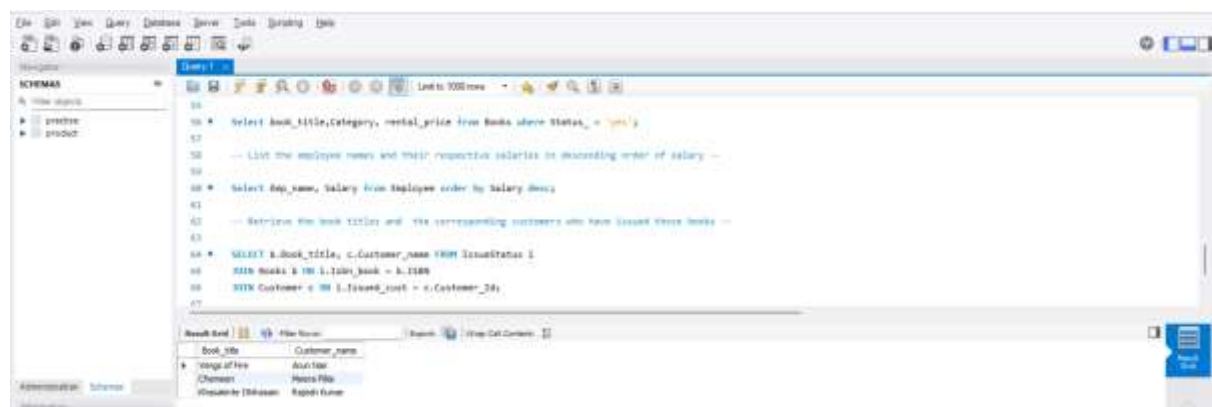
File Edit View Query Database Server Tools Scripting Help

Navigator

SCHEMAS

Filter objects

practice

product

Query 1

Limit to 1000 rows

55

56 • Select Book_title,Category, rental_price from Books where Status_ = 'yes';

57

58 -- List the employee names and their respective salaries in descending order of salary --

59

60 • Select Emp_name, Salary from Employee order by Salary desc;

61

62 -- Retrieve the book titles and the corresponding customers who have issued these books --

63

64 • SELECT b.Book_title, c.Customer_name FROM IssueStatus i

65 JOIN Books b ON i.Isbn_book = b.ISBN

66 JOIN Customer c ON i.Issued_cust = c.Customer_Id;

67

Result Grid | Filter Rows: | Export: | Wrap Cell Content:

| Book_title | Customer_name |
|---|---|
| Wings of Fire | Arun Nair |
| Chemeen | Meera Pillai |
| Khasakkinte Ithihasam | Rajesh Kumar |

Result Grid

Administration Schemas